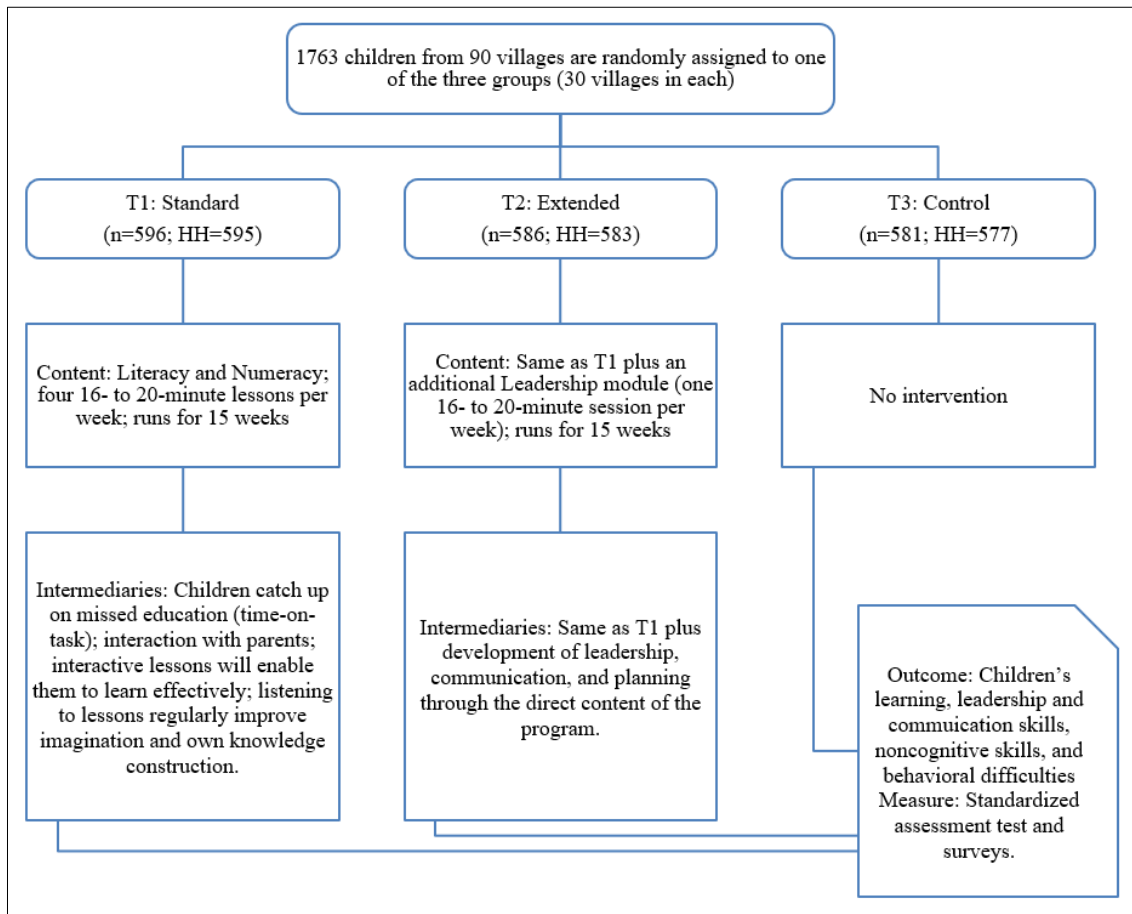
1763 children from 90 villages are randomly assigned to one of the three groups (30 villages in each)

T1: Standard
(n=596; HH=595)

T2: Extended
(n=586; HH=583)

T3: Control
(n=581; HH=577)

Content: Literacy and Numeracy; four 16- to 20-minute lessons per week; runs for 15 weeks

Content: Same as T1 plus an additional Leadership module (one 16- to 20-minute session per week); runs for 15 weeks

No intervention

Intermediaries: Children catch up on missed education (time-on-task); interaction with parents; interactive lessons will enable them to learn effectively; listening to lessons regularly improve imagination and own knowledge construction.

Intermediaries: Same as T1 plus development of leadership, communication, and planning through the direct content of the program.

Outcome: Children's learning, leadership and commuication skills, noncognitive skills, and behavioral difficulties
Measure: Standardized assessment test and surveys.